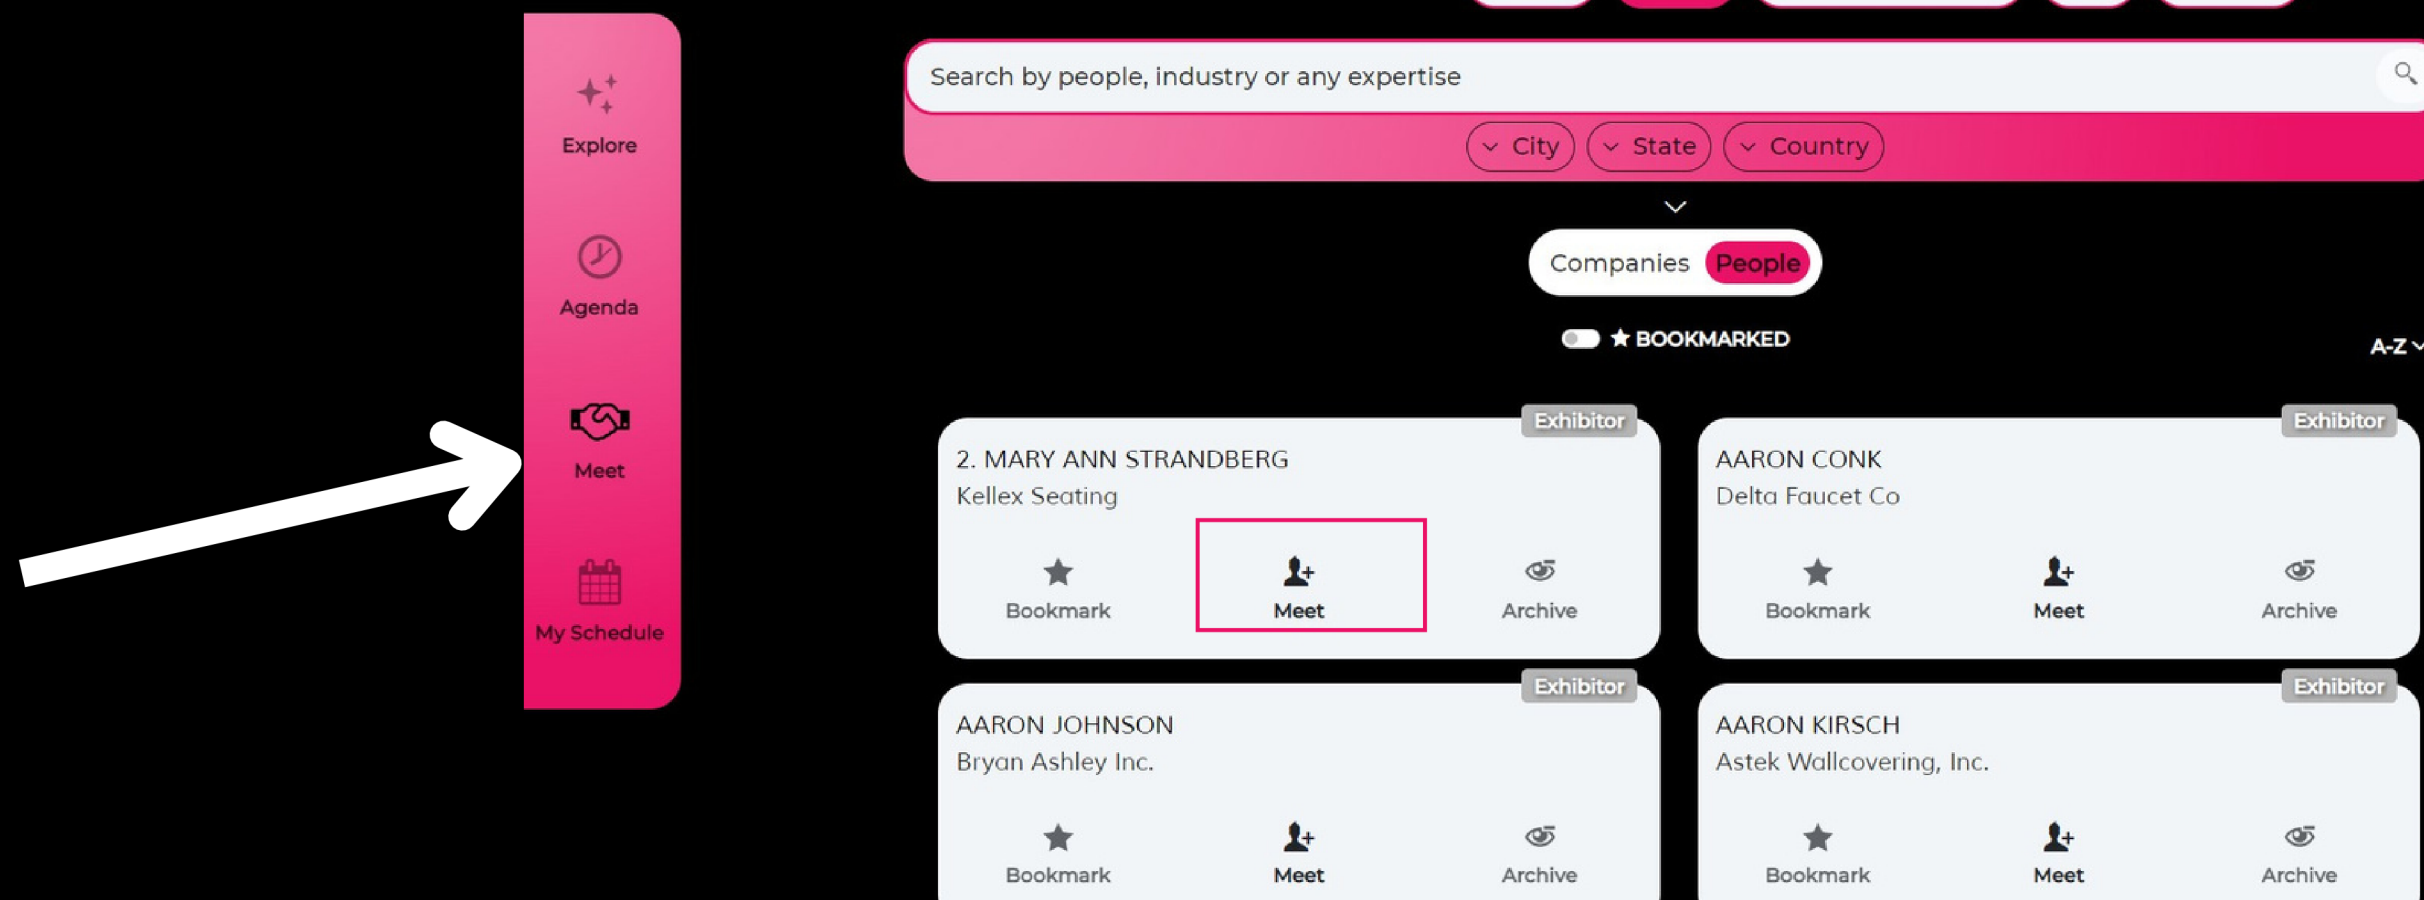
Explore

Agenda

Meet

My Schedule

Search by people, industry or any expertise

City State Country

Companies People

★ BOOKMARKED

A-Z

Exhibitor
2. MARY ANN STRANDBERG
Kellex Seating
Bookmark Meet Archive

Exhibitor
AARON CONK
Delta Faucet Co
Bookmark Meet Archive

Exhibitor
AARON JOHNSON
Bryan Ashley Inc.
Bookmark Meet Archive

Exhibitor
AARON KIRSCH
Astek Wallcovering, Inc.
Bookmark Meet Archive